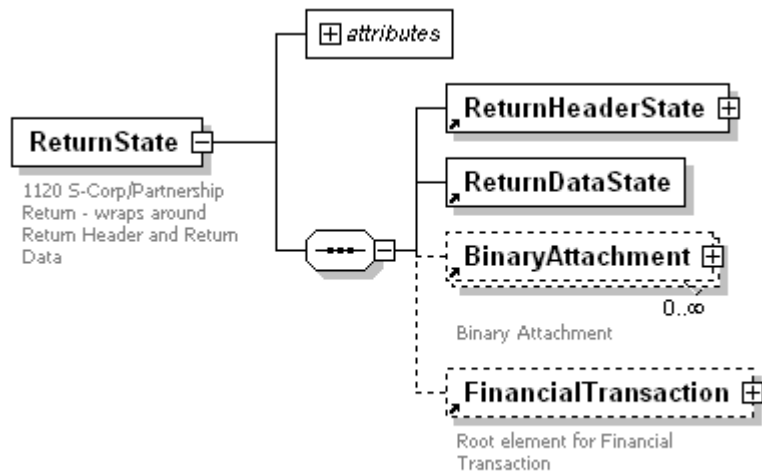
attributes

ReturnState

1120 S-Corp/Partnership Return - wraps around Return Header and Return Data

ReturnHeaderState

ReturnDataState

BinaryAttachment

0..∞

Binary Attachment

FinancialTransaction

Root element for Financial Transaction